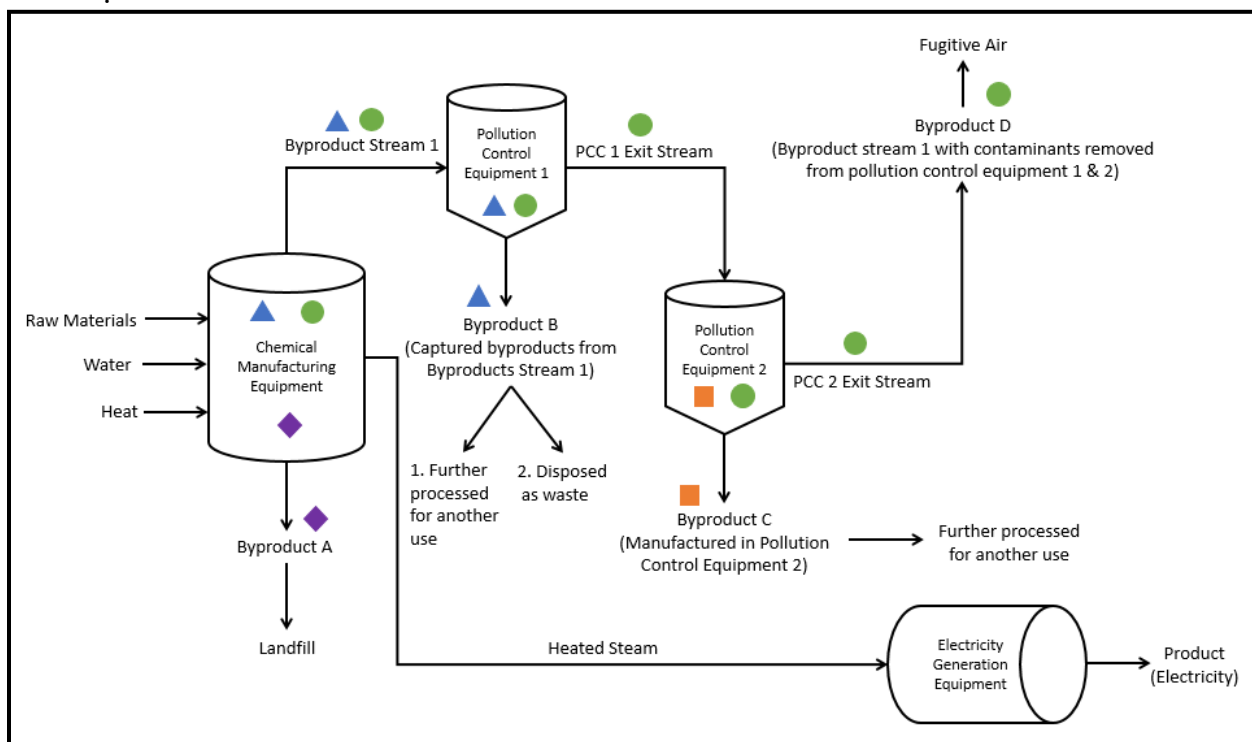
Fugitive Air

Byproduct Stream 1

Pollution Control Equipment 1

PCC 1 Exit Stream

Byproduct D (Byproduct stream 1 with contaminants removed from pollution control equipment 1 & 2)

Raw Materials

Water

Heat

Chemical Manufacturing Equipment

Byproduct B (Captured byproducts from Byproducts Stream 1)

Pollution Control Equipment 2

PCC 2 Exit Stream

1. Further processed for another use

2. Disposed as waste

Byproduct A

Byproduct C (Manufactured in Pollution Control Equipment 2)

Further processed for another use

Landfill

Heated Steam

Electricity Generation Equipment

Product (Electricity)